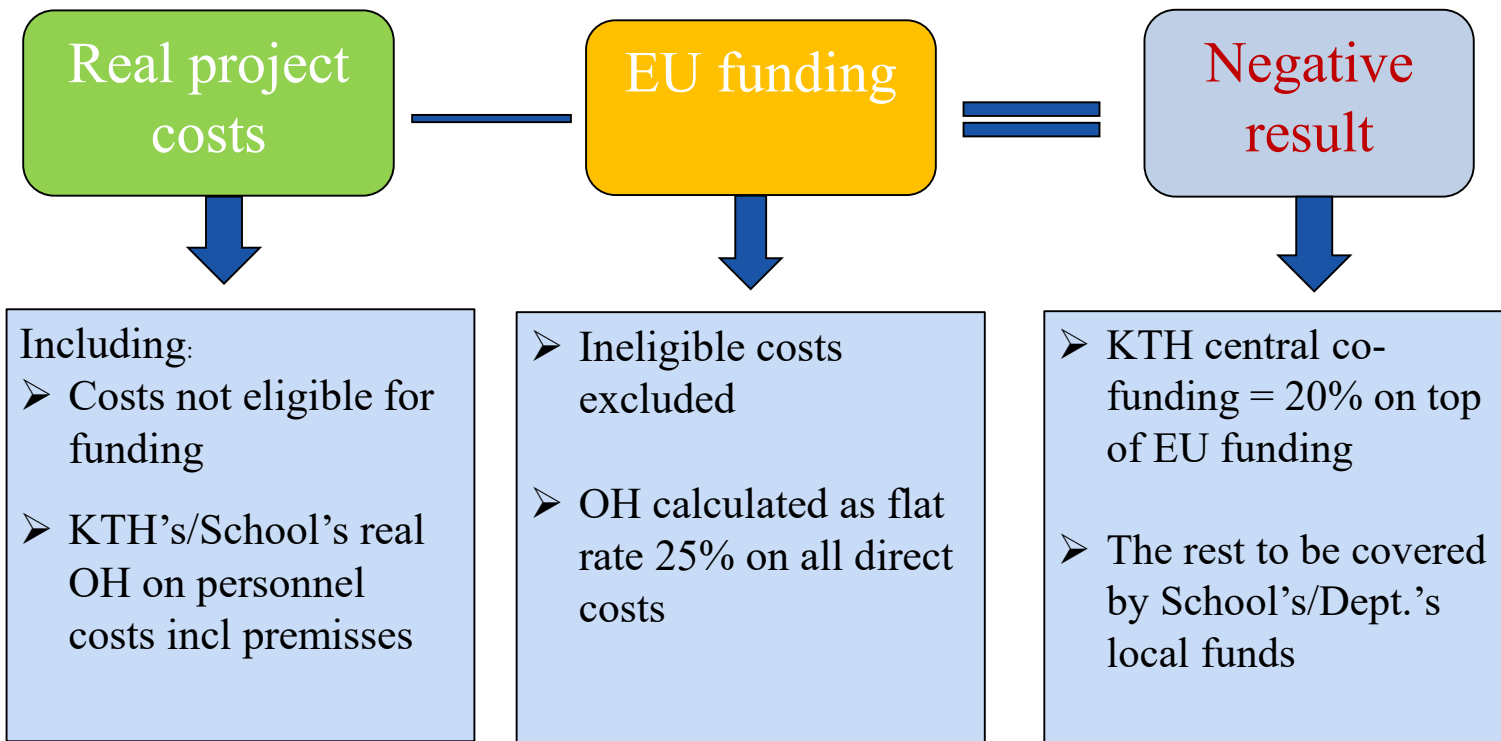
Real project costs

EU funding

Negative result

Including:
➢ Costs not eligible for funding
➢ KTH's/School's real OH on personnel costs incl premisses

➢ Ineligible costs excluded
➢ OH calculated as flat rate 25% on all direct costs

➢ KTH central co-funding = 20% on top of EU funding
➢ The rest to be covered by School's/Dept.'s local funds